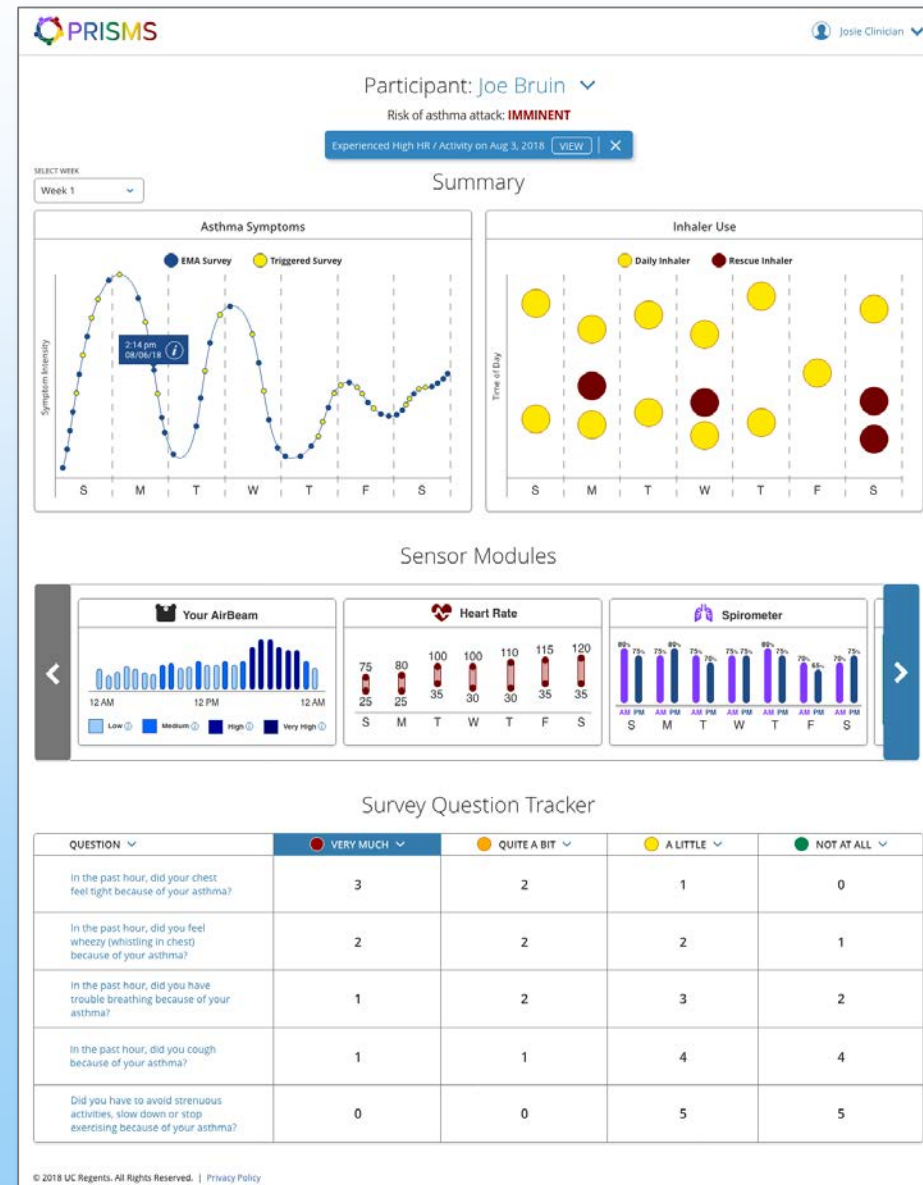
PRISMS

Josie Clinician

Participant: Joe Bruin

Risk of asthma attack: IMMINENT

Experienced High HR / Activity on Aug 3, 2018 VIEW

SELECT WEEK
Week 1

Summary

Asthma Symptoms

EMA Survey Triggered Survey

2:14 pm 08/06/18

Symptom Intensity

S M T W T F S

Inhaler Use

Daily Inhaler Rescue Inhaler

Time of Day

S M T W T F S

Sensor Modules

Your AirBeam

12 AM 12 PM 12 AM

Low Medium High Very High

Heart Rate

| 75 | 80 | 100 | 100 | 110 | 115 | 120 |
|---|---|---|---|---|---|---|
| 25 | 25 | 35 | 30 | 30 | 35 | 35 |
| S | M | T | W | T | F | S |

Spirometer

80% 75% 75% 80% 75% 70% 75% 75% 80% 75% 70% 65% 70% 75%

AM PM AM PM AM PM AM PM AM PM AM PM AM PM
S M T W T F S

Survey Question Tracker

| QUESTION | VERY MUCH | QUITE A BIT | A LITTLE | NOT AT ALL |
|---|---|---|---|---|
| In the past hour, did your chest feel tight because of your asthma? | 3 | 2 | 1 | 0 |
| In the past hour, did you feel wheezy (whistling in chest) because of your asthma? | 2 | 2 | 2 | 1 |
| In the past hour, did you have trouble breathing because of your asthma? | 1 | 2 | 3 | 2 |
| In the past hour, did you cough because of your asthma? | 1 | 1 | 4 | 4 |
| Did you have to avoid strenuous activities, slow down or stop exercising because of your asthma? | 0 | 0 | 5 | 5 |

© 2018 UC Regents. All Rights Reserved. | Privacy Policy